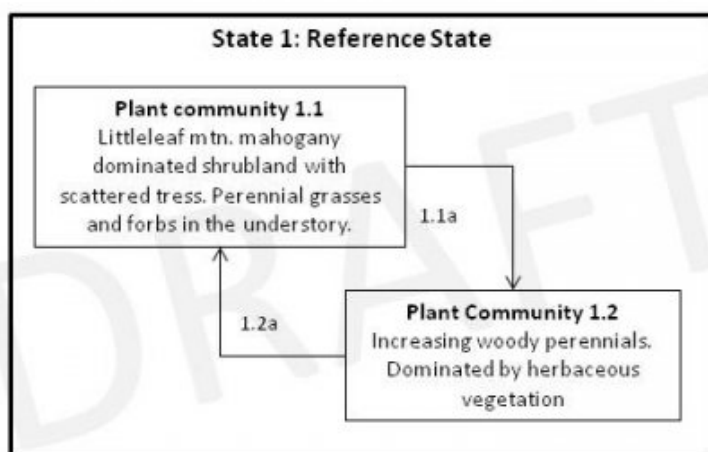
State 1: Reference State

Plant community 1.1
Littleleaf mtn. mahogany dominated shrubland with scattered tress. Perennial grasses and forbs in the understory.

1.1a

1.2a

Plant Community 1.2
Increasing woody perennials. Dominated by herbaceous vegetation

DRAFT